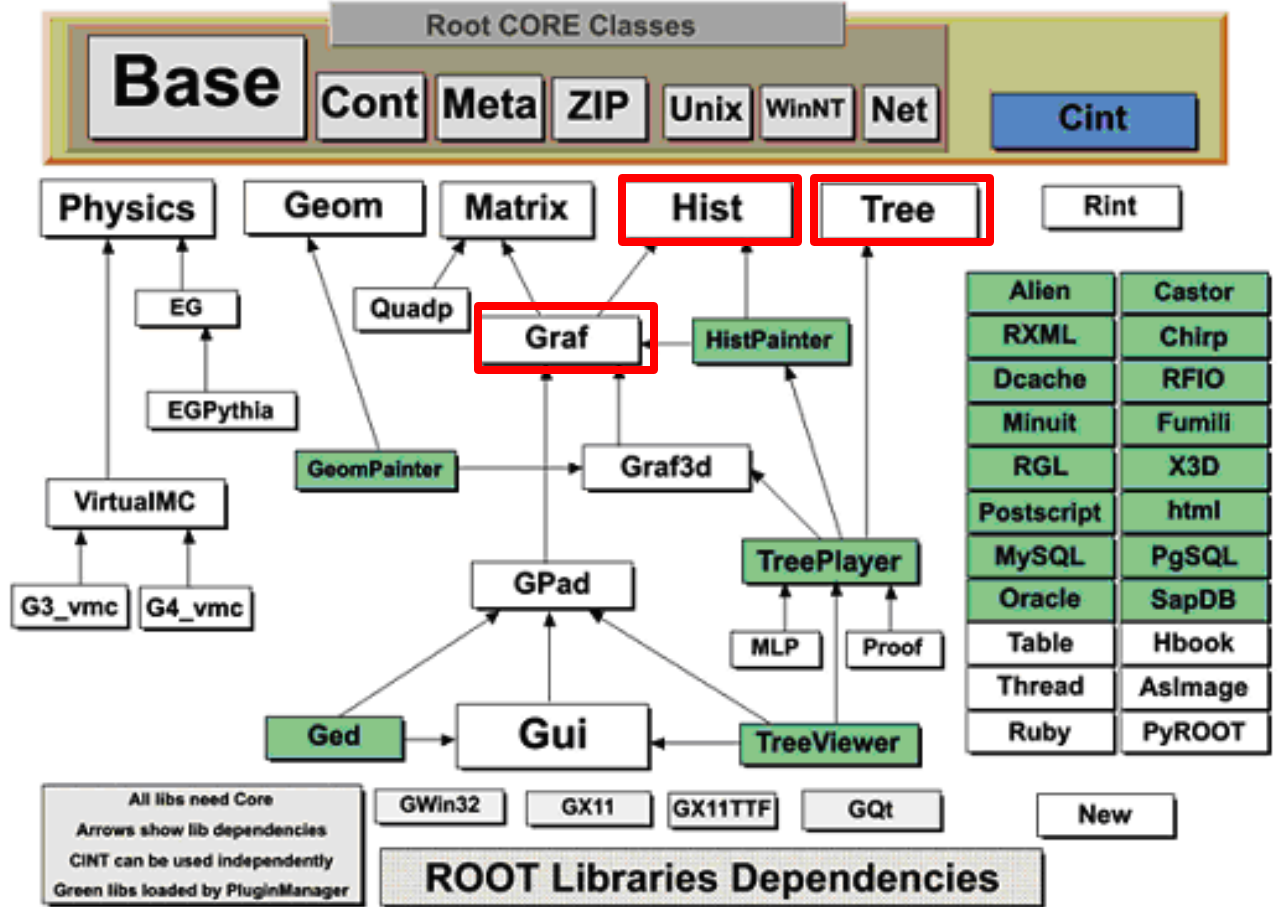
Root CORE Classes

Base

Cont

Meta

ZIP

Unix

WinNT

Net

Cint

Physics

Geom

Matrix

Hist

Tree

Rint

EG

Quadp

Graf

HistPainter

EGPythia

GeomPainter

Graf3d

VirtualMC

TreePlayer

G3_vmc

G4_vmc

GPad

MLP

Proof

Ged

Gui

TreeViewer

| Alien | Castor |
|---|---|
| RXML | Chirp |
| Dcache | RFIO |
| Minuit | Fumili |
| RGL | X3D |
| Postscript | html |
| MySQL | PgSQL |
| Oracle | SapDB |
| Table | Hbook |
| Thread | AsImage |
| Ruby | PyROOT |

All libs need Core
Arrows show lib dependencies
CINT can be used independently
Green libs loaded by PluginManager

GWin32

GX11

GX11TTF

GQt

New

ROOT Libraries Dependencies